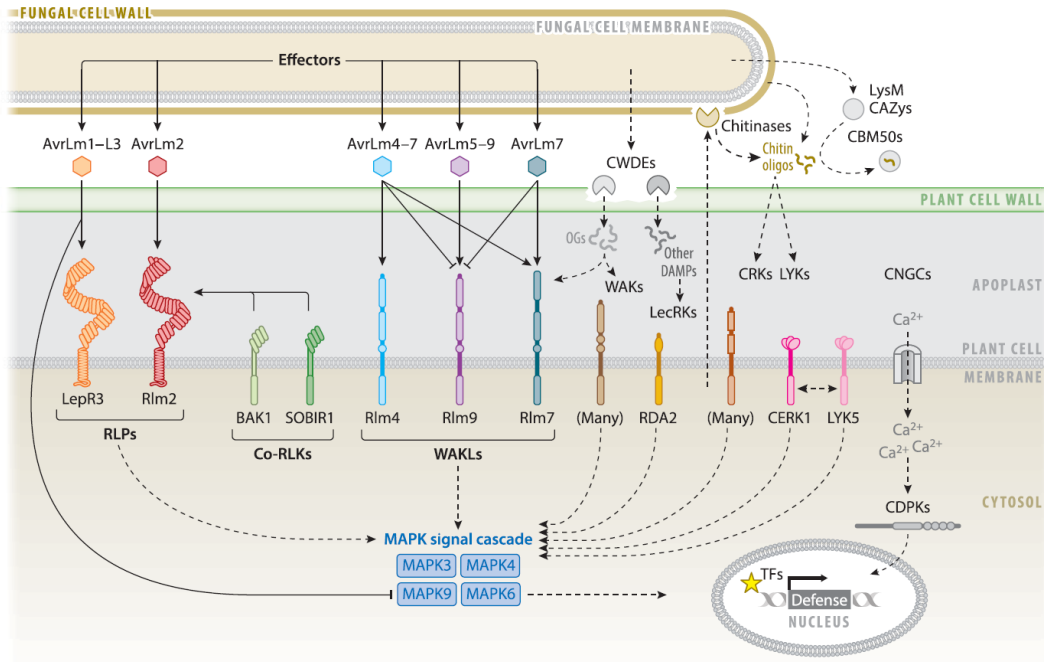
FUNGAL CELL WALL
FUNGAL CELL MEMBRANE
Effectors
AvrLm1–L3
AvrLm2
AvrLm4–7
AvrLm5–9
AvrLm7
CWDEs
Chitinases
LysM
CAZys
CBM50s
Chitin oligos
PLANT CELL WALL
OGs
Other DAMPs
WAKs
LecRKs
CRKs
LYKs
CNGCs
APOPLAST
$Ca^{2+}$
PLANT CELL MEMBRANE
LepR3
Rlm2
BAK1
SOBIR1
Rlm4
Rlm9
Rlm7
(Many)
RDA2
(Many)
CERK1
LYK5
RLPs
Co-RLKs
WAKLs
$Ca^{2+}$
$Ca^{2+}$ $Ca^{2+}$
CYTOSOL
CDPKs
MAPK signal cascade
MAPK3
MAPK4
MAPK9
MAPK6
TFs
Defense
NUCLEUS